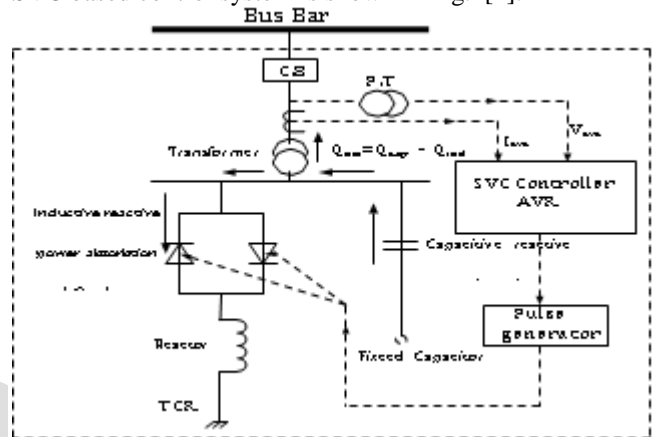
Bus Bar

CB

P.T

$I_{svc}$

$V_{svc}$

Transformer

$Q_{svc} = Q_{cap} - Q_{ind}$

SVC Controller AVR

Inductive reactive power absorption

Capacitive reactive

Pulse generator

Reactor

Fixed Capacitor

TCR